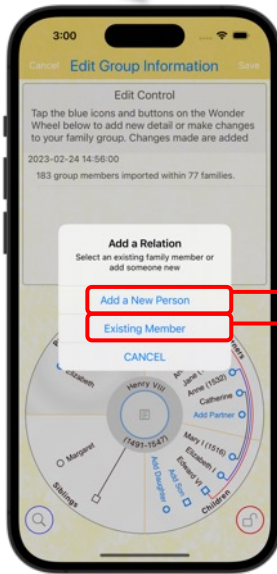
3:00

Cancel Edit Group Information Save

Edit Control

Tap the blue icons and buttons on the Wonder Wheel below to add new detail or make changes to your family group. Changes made are added

2023-02-24 14:56:00

183 group members imported within 77 families.

Add a Relation

Select an existing family member or add someone new

Add a New Person

Existing Member

CANCEL

Elizabeth

Henry VIII

(1491-1547)

Jane (1537)

Anne (1532)

Catherine

Add Partner

Mary I (1516)

Elizabeth I

Edward VI

Add Son

Add Daughter

Margaret

Siblings

Children